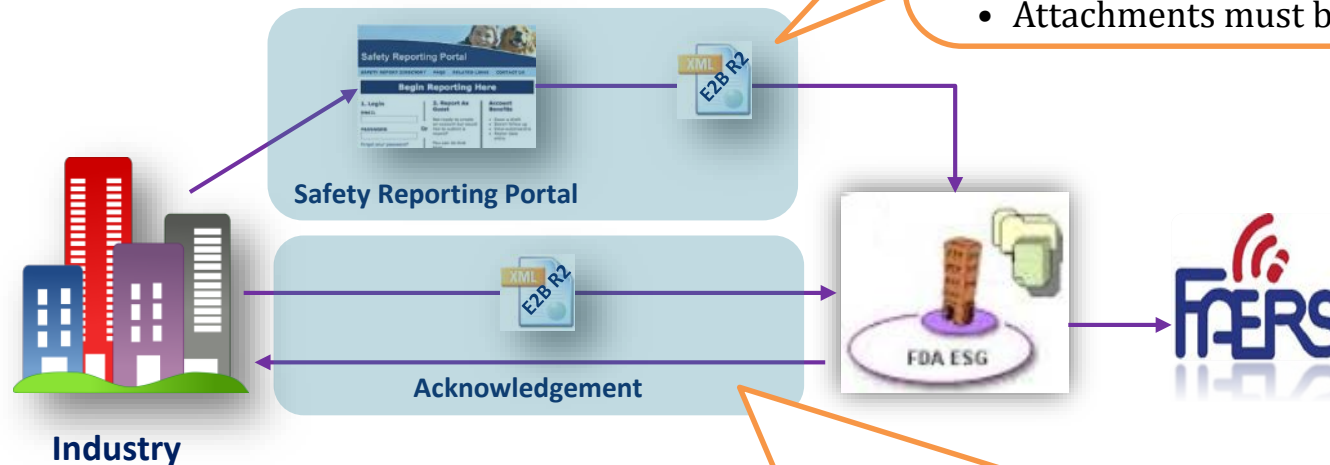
• Attachments must b

Safety Reporting Portal

Begin Reporting Here

1. Login

2. Report As Guest

Account Benefits

XML

E2B R2

Safety Reporting Portal

XML

E2B R2

Acknowledgement

FDA ESG

FAERS

Industry